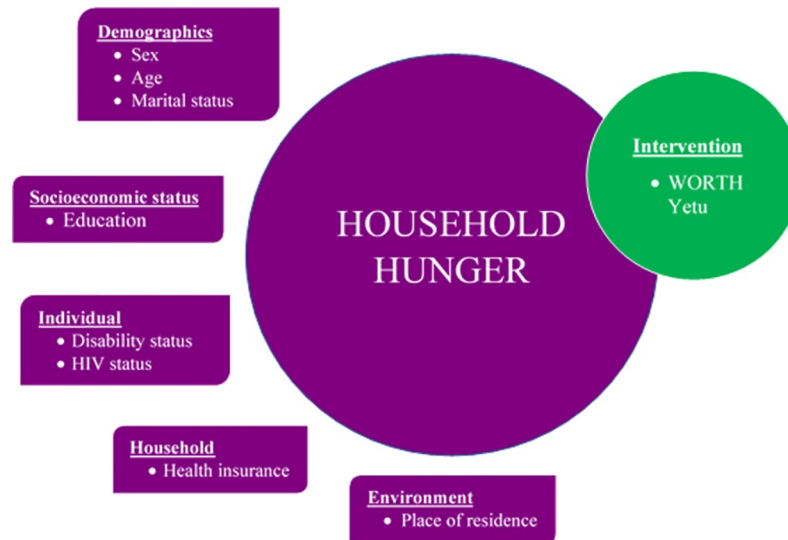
Demographics
• Sex
• Age
• Marital status

Socioeconomic status
• Education

Individual
• Disability status
• HIV status

Household
• Health insurance

HOUSEHOLD HUNGER

Intervention
• WORTH Yetu

Environment
• Place of residence